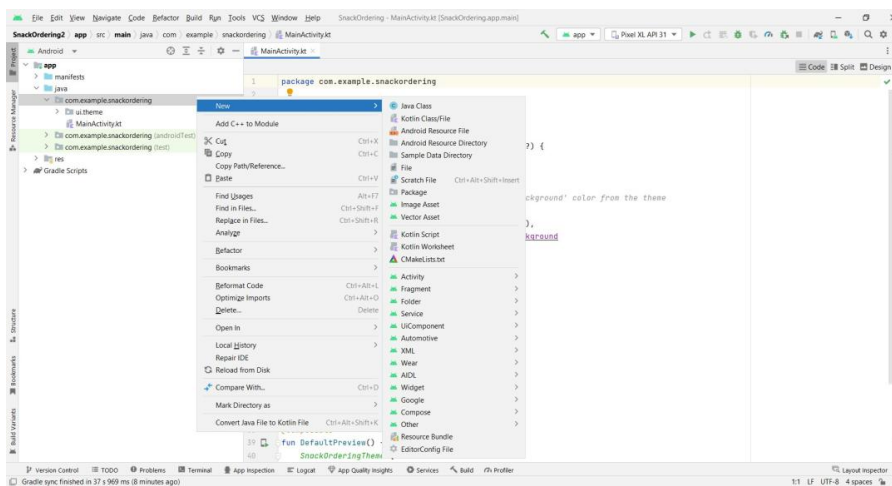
File Edit View Navigate Code Refactor Build Run Tools VCS Window Help SnackOrdering - MainActivity.kt [SnackOrdering.app.main]

SnackOrdering2 app src main java com example snackordering MainActivity.kt

app ▾ Pixel XL API 31 ▾

Android ▾

MainActivity.kt ×

Code Split Design

Project

app
manifests
java
com.example.snackordering
ui.theme
MainActivity.kt
com.example.snackordering (androidTest)
com.example.snackordering (test)
res
Gradle Scripts

1 package com.example.snackordering
2

?) {

ckground' color from the theme

),
kground

39 fun DefaultPreview() {
40 SnackOrderingTheme

New
Add C++ to Module
Cut Ctrl+X
Copy Ctrl+C
Copy Path/Reference...
Paste Ctrl+V
Find Usages Alt+F7
Find in Files... Ctrl+Shift+F
Replace in Files... Ctrl+Shift+R
Analyze
Refactor
Bookmarks
Reformat Code Ctrl+Alt+L
Optimize Imports Ctrl+Alt+O
Delete... Delete
Open In
Local History
Repair IDE
Reload from Disk
Compare With... Ctrl+D
Mark Directory as
Convert Java File to Kotlin File Ctrl+Alt+Shift+K

Java Class
Kotlin Class/File
Android Resource File
Android Resource Directory
Sample Data Directory
File
Scratch File Ctrl+Alt+Shift+Insert
Package
Image Asset
Vector Asset
Kotlin Script
Kotlin Worksheet
CMakeLists.txt
Activity
Fragment
Folder
Service
UiComponent
Automotive
XML
Wear
AIDL
Widget
Google
Compose
Other
Resource Bundle
EditorConfig File

Resource Manager
Structure
Bookmarks
Build Variants

Version Control TODO Problems Terminal App Inspection Logcat App Quality Insights Services Build Profiler Layout Inspector

Gradle sync finished in 37 s 969 ms (8 minutes ago) 1:1 LF UTF-8 4 spaces